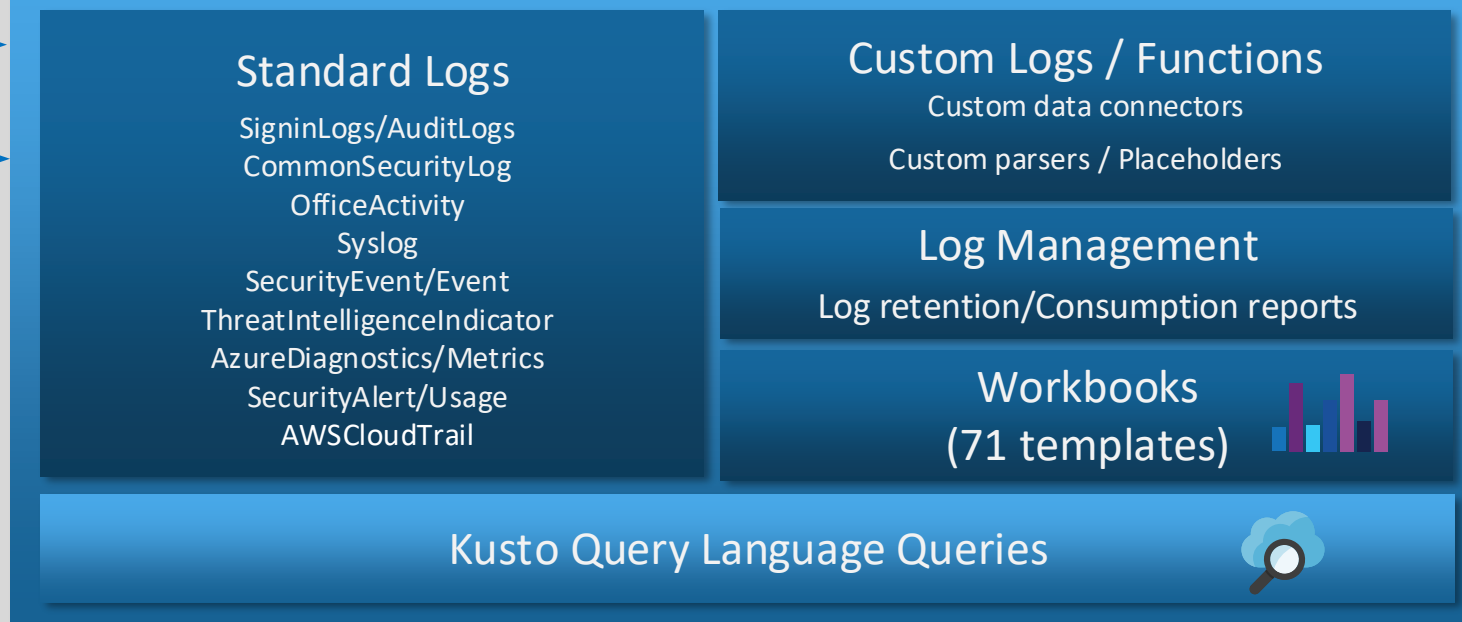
Standard Logs
SigninLogs/AuditLogs
CommonSecurityLog
OfficeActivity
Syslog
SecurityEvent/Event
ThreatIntelligenceIndicator
AzureDiagnostics/Metrics
SecurityAlert/Usage
AWSCloudTrail

Custom Logs / Functions
Custom data connectors
Custom parsers / Placeholders

Log Management
Log retention/Consumption reports

Workbooks
(71 templates)

Kusto Query Language Queries